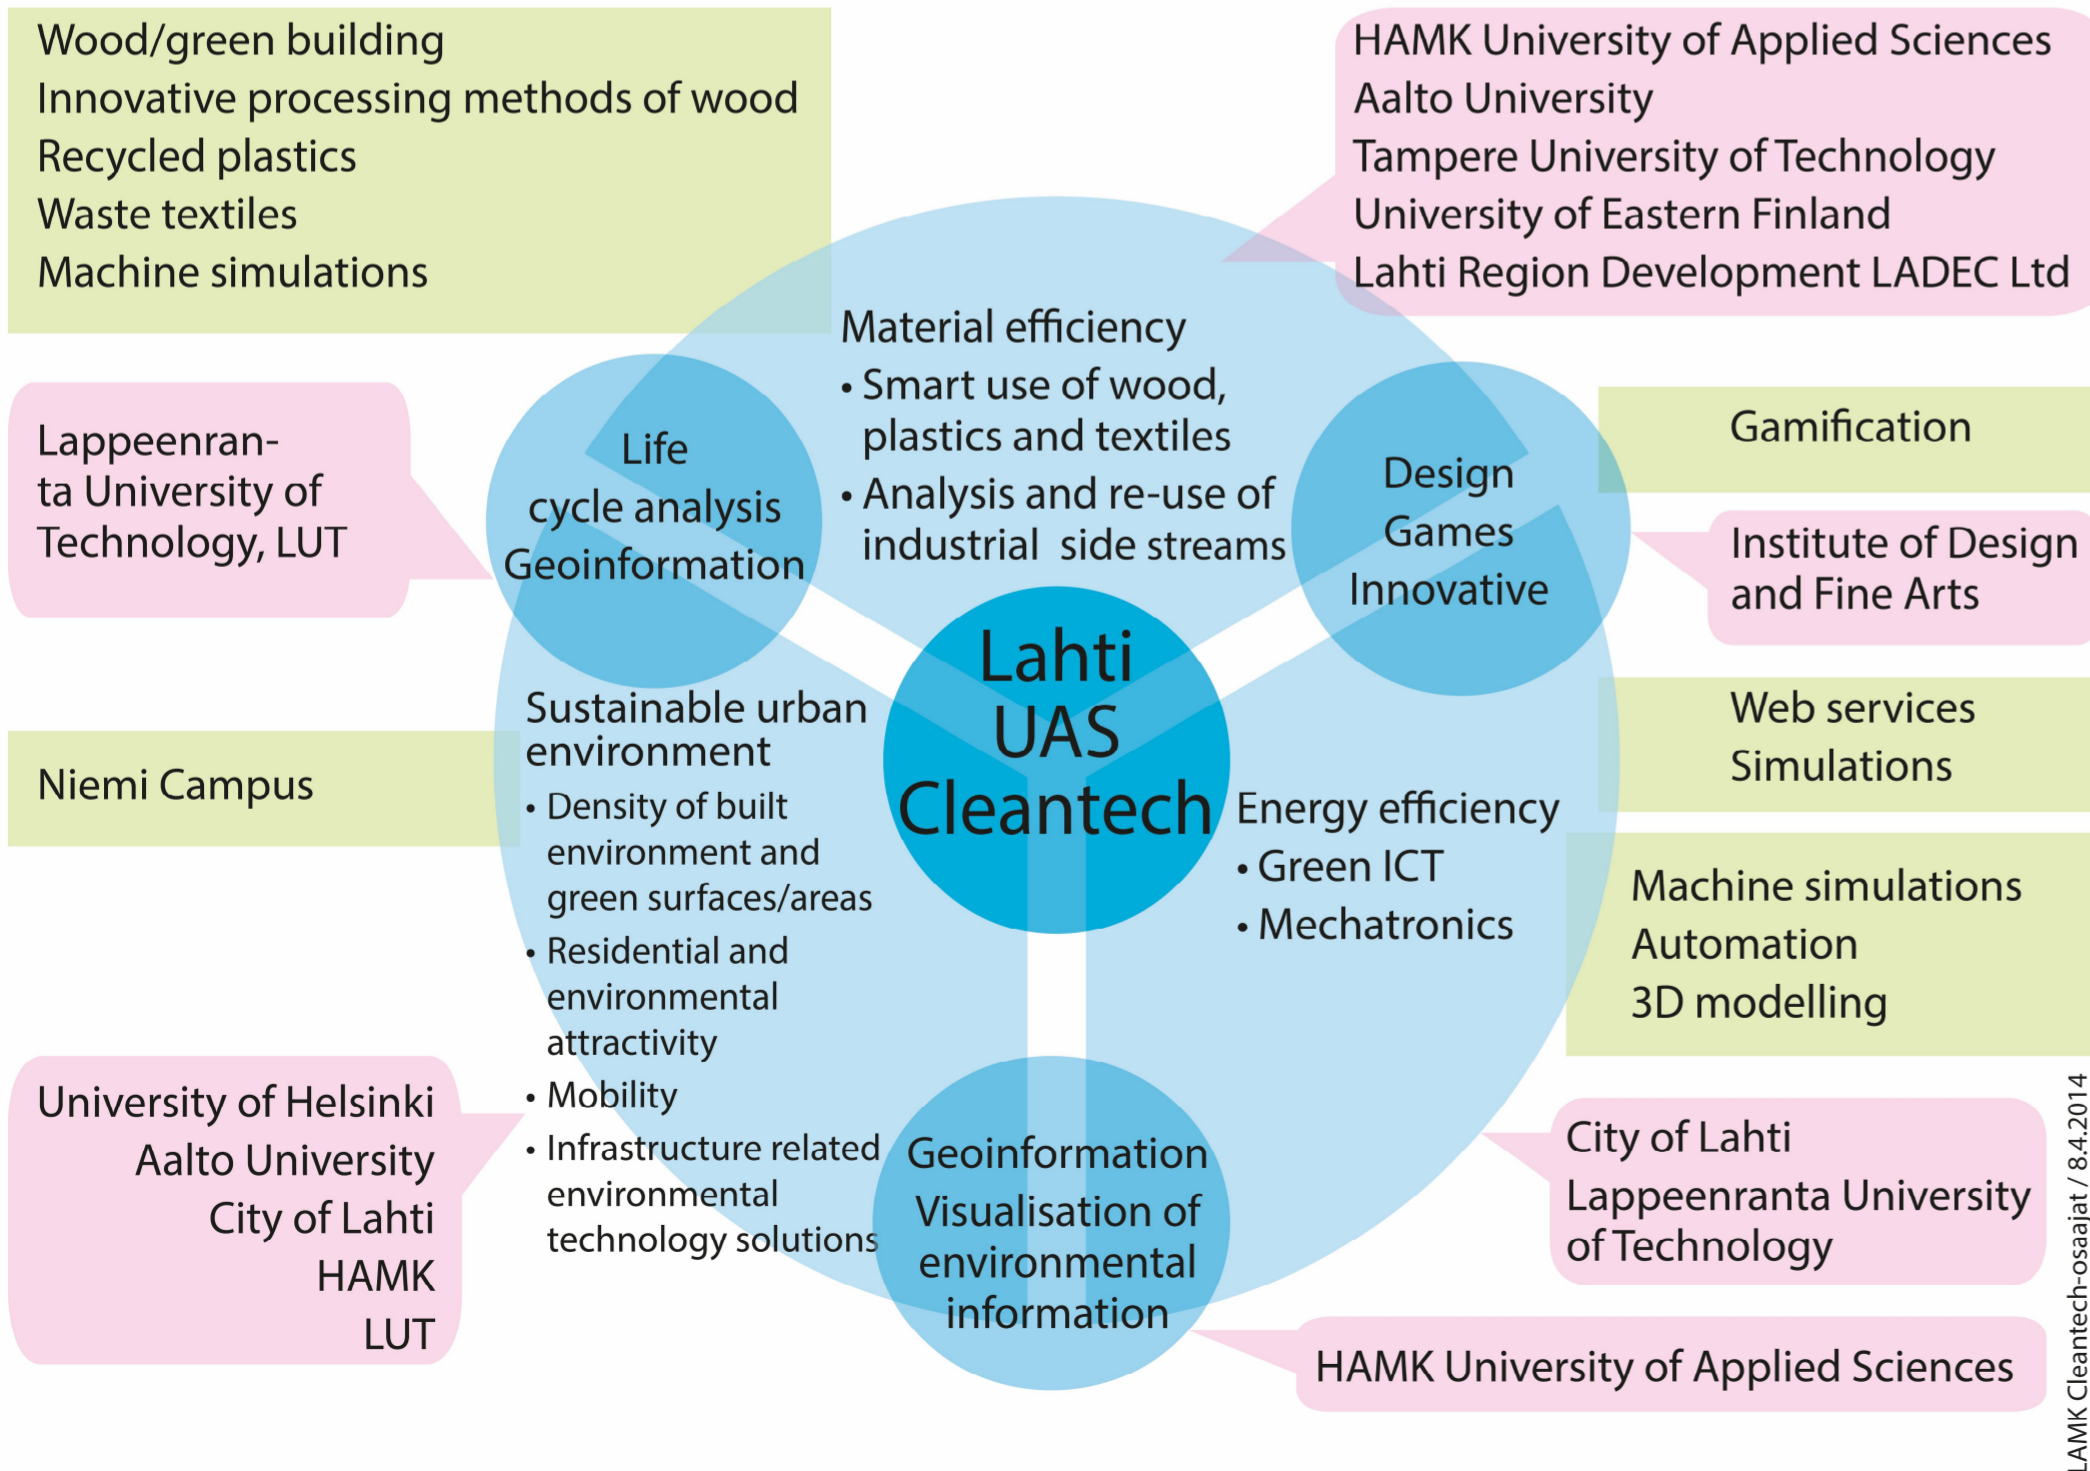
Wood/green building
Innovative processing methods of wood
Recycled plastics
Waste textiles
Machine simulations

HAMK University of Applied Sciences
Aalto University
Tampere University of Technology
University of Eastern Finland
Lahti Region Development LADEC Ltd

Material efficiency
• Smart use of wood, plastics and textiles
• Analysis and re-use of industrial side streams

Lappeenranta University of Technology, LUT

Life cycle analysis
Geoinformation

Design
Games
Innovative

Gamification

Institute of Design and Fine Arts

Lahti UAS Cleantech

Web services
Simulations

Niemi Campus

Sustainable urban environment
• Density of built environment and green surfaces/areas
• Residential and environmental attractivity
• Mobility
• Infrastructure related environmental technology solutions

Energy efficiency
• Green ICT
• Mechatronics

Machine simulations
Automation
3D modelling

University of Helsinki
Aalto University
City of Lahti
HAMK
LUT

Geoinformation
Visualisation of environmental information

City of Lahti
Lappeenranta University of Technology

HAMK University of Applied Sciences

LAMK Cleantech-osaajat / 8.4.2014